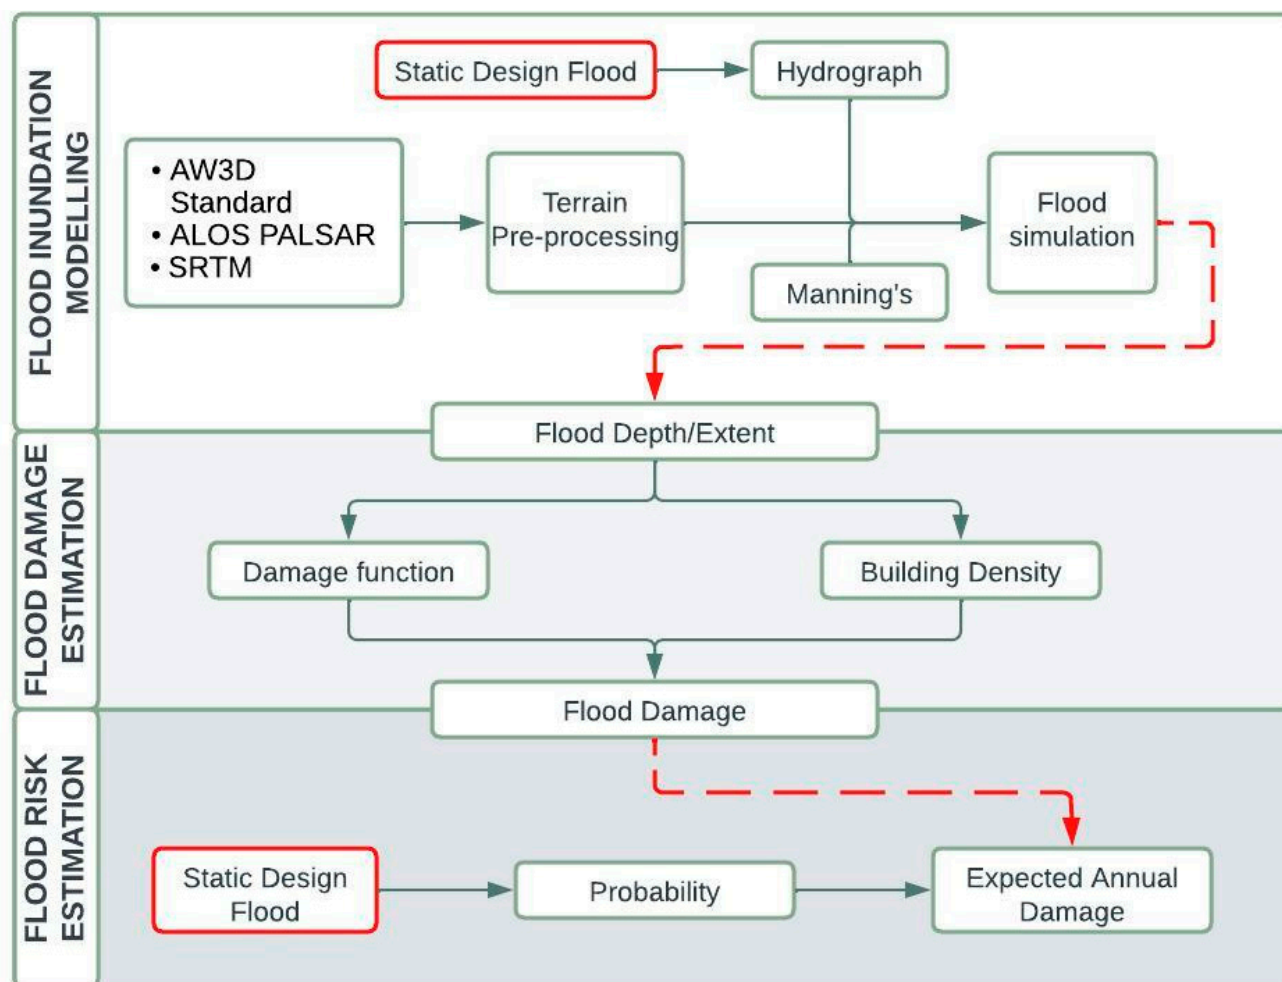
FLOOD INUNDATION MODELLING

Static Design Flood

Hydrograph

• AW3D Standard
• ALOS PALSAR
• SRTM

Terrain Pre-processing

Flood simulation

Manning's

Flood Depth/Extent

FLOOD DAMAGE ESTIMATION

Damage function

Building Density

Flood Damage

FLOOD RISK ESTIMATION

Static Design Flood

Probability

Expected Annual Damage